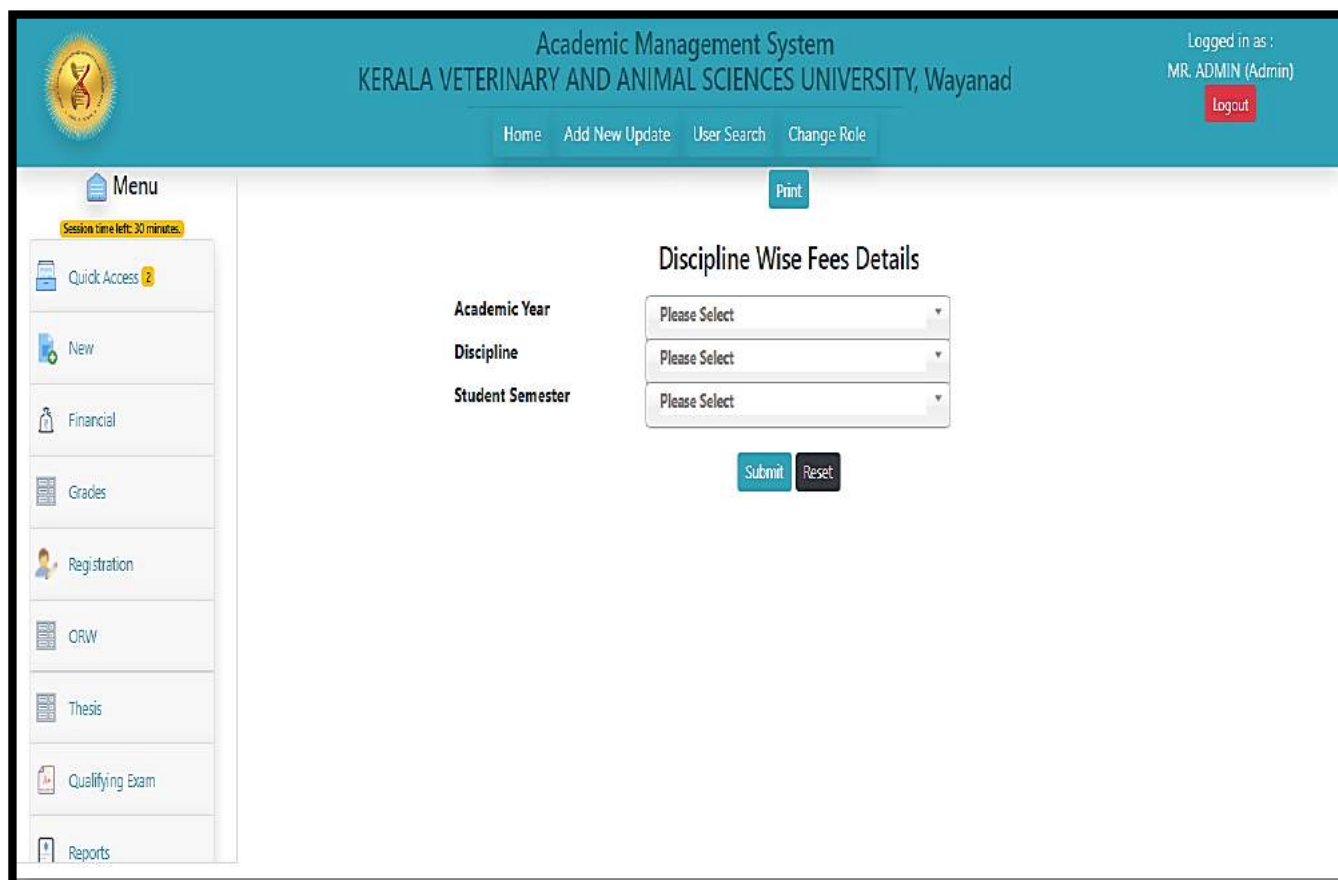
Academic Management System
KERALA VETERINARY AND ANIMAL SCIENCES UNIVERSITY, Wayanad

Logged in as :
MR. ADMIN (Admin)
Logout

Home Add New Update User Search Change Role

Menu
Session time left: 30 minutes.

Quick Access 2
New
Financial
Grades
Registration
ORW
Thesis
Qualifying Exam
Reports

Print

Discipline Wise Fees Details

Academic Year Please Select
Discipline Please Select
Student Semester Please Select

Submit Reset